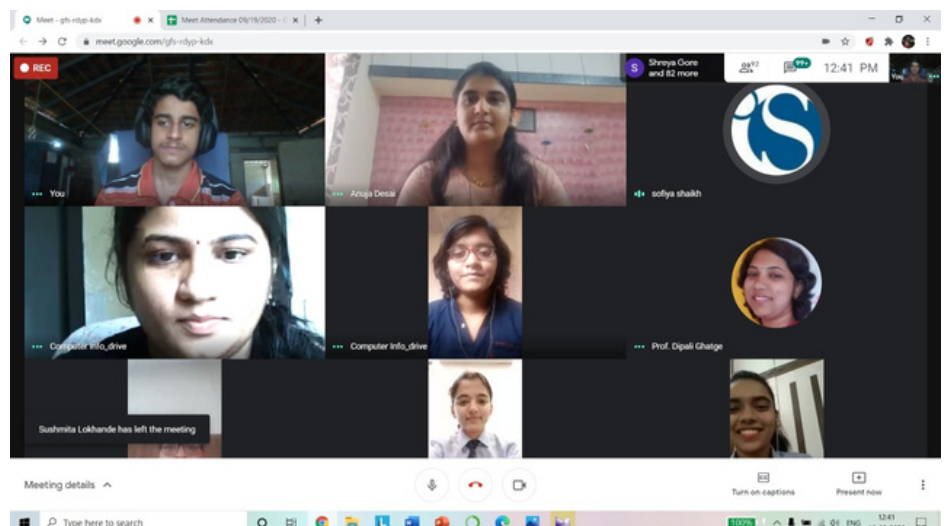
Meet - gfs-rdyp-kdx
Meet Attendance 09/19/2020 -
meet.google.com/gfs-rdyp-kdx
REC
S Shreya Gore and 82 more
82
99+
12:41 PM
You
You
Anuja Desai
sofiya shaikh
Computer Info_drive
Computer Info_drive
Prof. Dipali Ghatge
Sushmita Lokhande has left the meeting
Meeting details
Turn on captions
Present now
Type here to search
100%
ENG
12:41